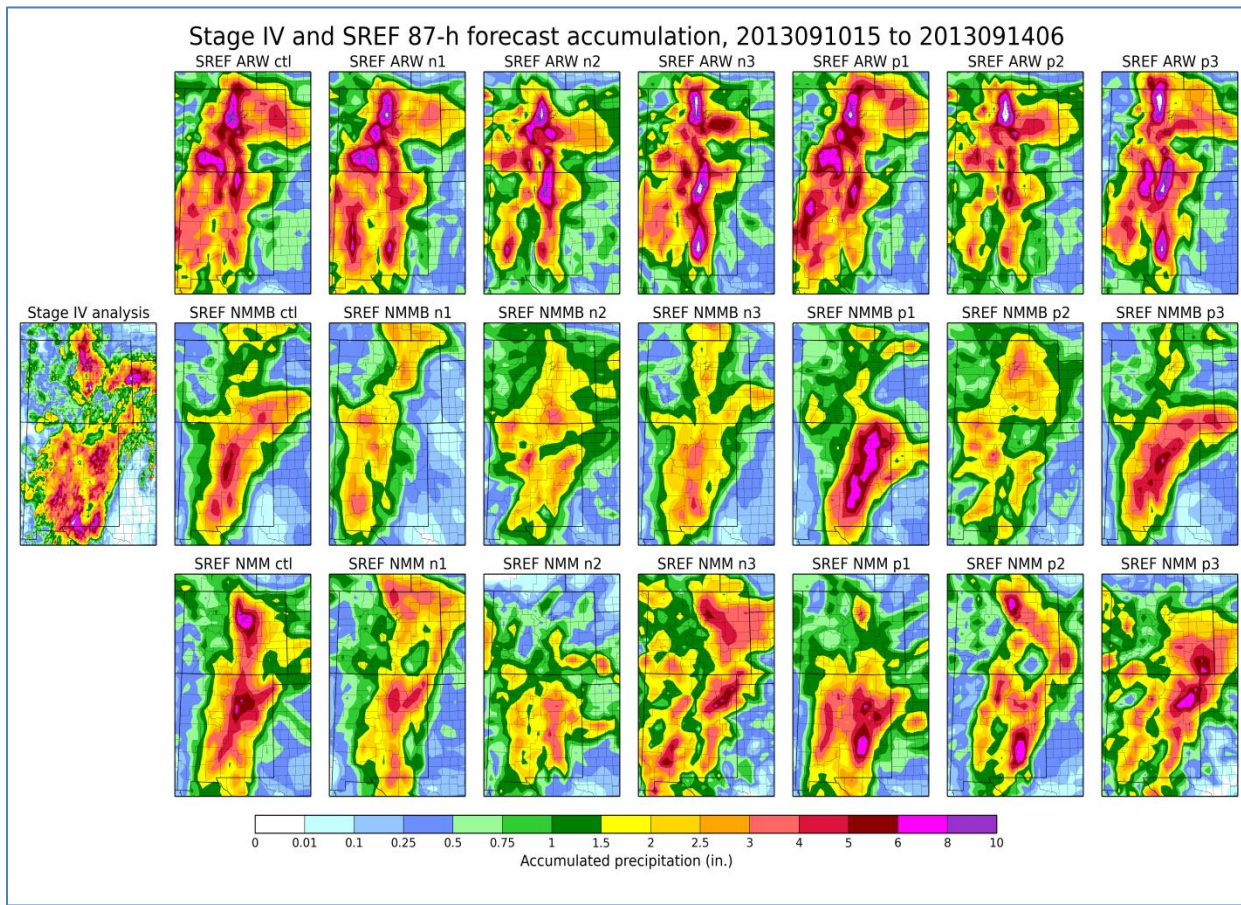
Stage IV and SREF 87-h forecast accumulation, 2013091015 to 2013091406

SREF ARW ctl
SREF ARW n1
SREF ARW n2
SREF ARW n3
SREF ARW p1
SREF ARW p2
SREF ARW p3

Stage IV analysis

SREF NMMB ctl
SREF NMMB n1
SREF NMMB n2
SREF NMMB n3
SREF NMMB p1
SREF NMMB p2
SREF NMMB p3

SREF NMM ctl
SREF NMM n1
SREF NMM n2
SREF NMM n3
SREF NMM p1
SREF NMM p2
SREF NMM p3

0 0.01 0.1 0.25 0.5 0.75 1 1.5 2 2.5 3 4 5 6 8 10
Accumulated precipitation (in.)